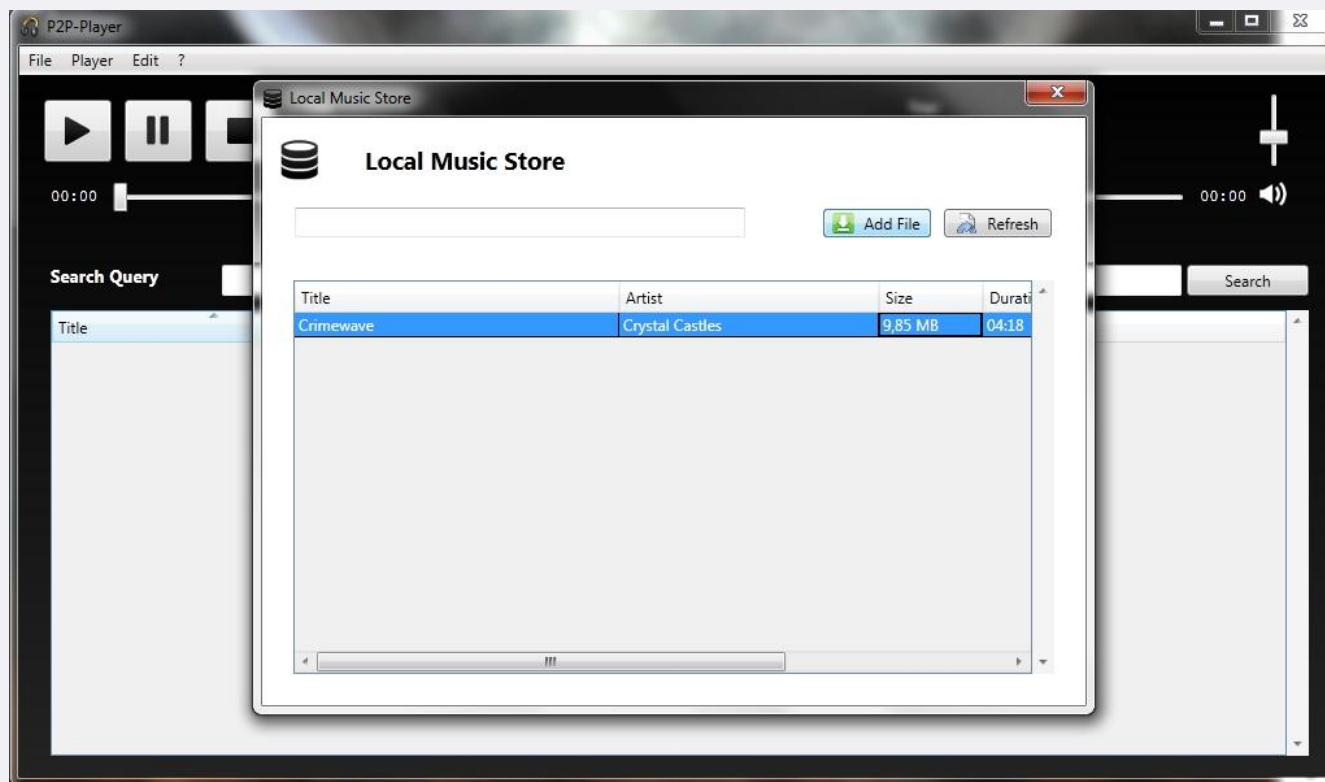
P2P-Player

File Player Edit ?

00:00

00:00

Search Query

Search

Title

Local Music Store

Local Music Store

Add File

Refresh

| Title | Artist | Size | Durati |
|---|---|---|---|
| Crimewave | Crystal Castles | 9,85 MB | 04:18 |